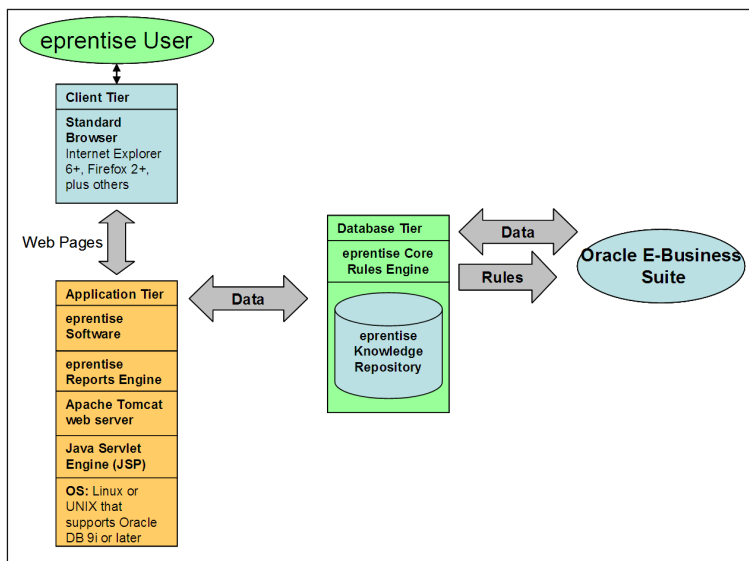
eprentise User

Client Tier

Standard Browser
Internet Explorer 6+, Firefox 2+, plus others

Web Pages

Application Tier

eprentise Software

eprentise Reports Engine

Apache Tomcat web server

Java Servlet Engine (JSP)

OS: Linux or UNIX that supports Oracle DB 9i or later

Data

Database Tier

eprentise Core Rules Engine

eprentise Knowledge Repository

Data

Rules

Oracle E-Business Suite